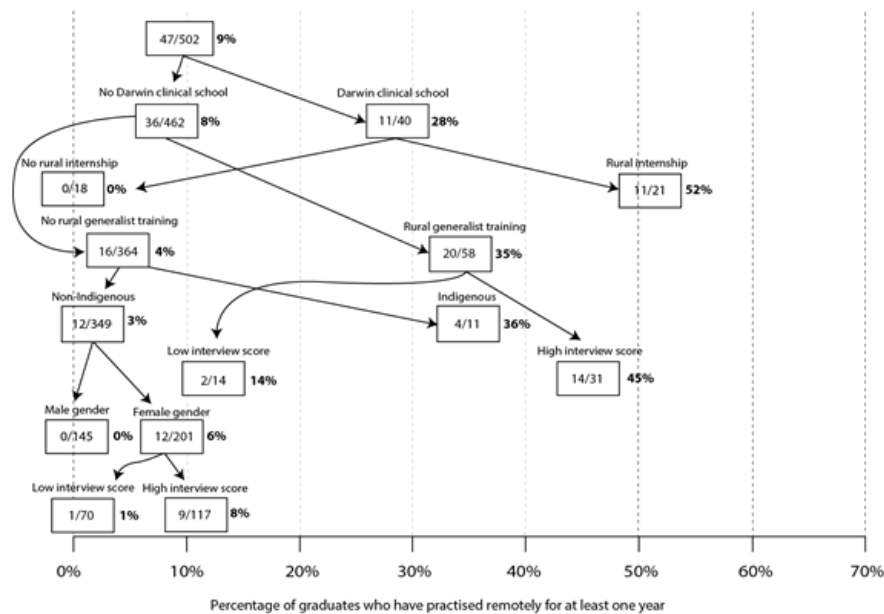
47/502 **9%**

No Darwin clinical school
36/462 **8%**

Darwin clinical school
11/40 **28%**

No rural internship
0/18 **0%**

Rural internship
11/21 **52%**

No rural generalist training
16/364 **4%**

Rural generalist training
20/58 **35%**

Non-Indigenous
12/349 **3%**

Indigenous
4/11 **36%**

Low interview score
2/14 **14%**

High interview score
14/31 **45%**

Male gender
0/145 **0%**

Female gender
12/201 **6%**

Low interview score
1/70 **1%**

High interview score
9/117 **8%**

0% 10% 20% 30% 40% 50% 60% 70%

Percentage of graduates who have practised remotely for at least one year